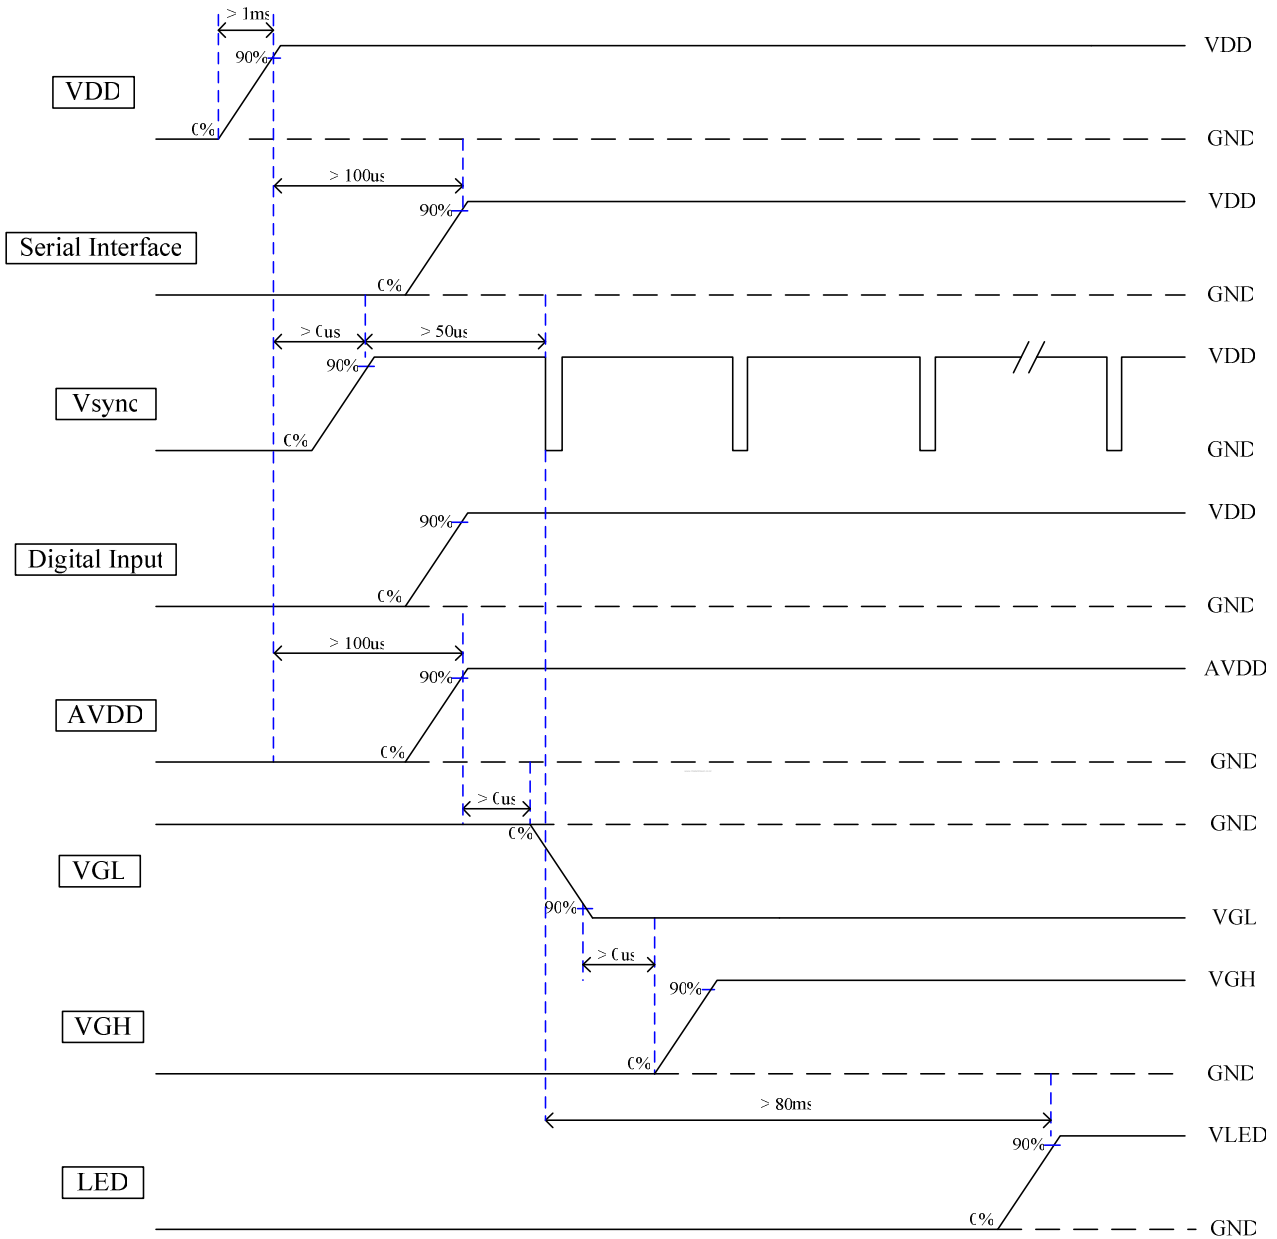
> 1ms
90%
VDD
VDD
0%
GND
> 100us
90%
VDD
Serial Interface
0%
GND
> 0us
> 50us
VDD
90%
Vsync
0%
GND
90%
VDD
Digital Input
0%
GND
> 100us
90%
AVDD
AVDD
0%
GND
> 0us
GND
0%
VGL
90%
VGL
> 0us
VGH
90%
VGH
0%
GND
> 80ms
90%
VLED
LED
0%
GND